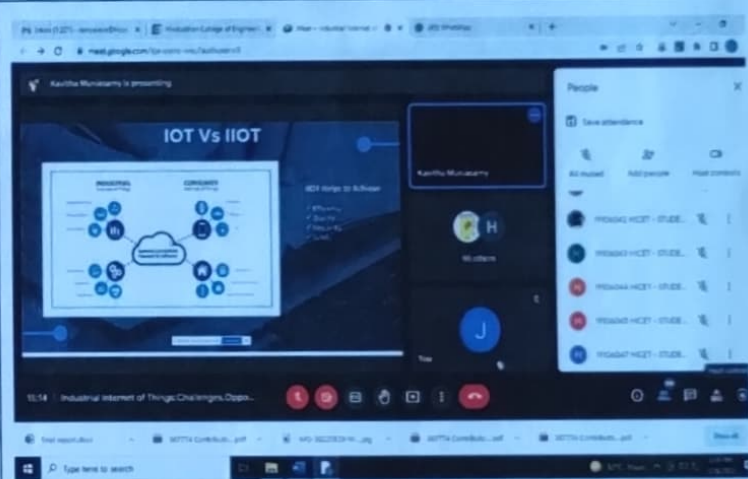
meet.google.com

Kavitha Munusamy is presenting

IOT Vs IIOT

INDUSTRIAL

CONSUMER

IIOT Helps to Achieve

Kavitha Munusamy

H

96 others

J

You

People

Save attendance

All muted

Add people

Host controls

1912A042 HICET - STUDE...

1912A043 HICET - STUDE...

1912A044 HICET - STUDE...

1912A045 HICET - STUDE...

1912A047 HICET - STUDE...

11:14 | Industrial Internet of Things:Challenges,Oppo...

SOTTA Contributi....pdf

SOTTA Contributi....pdf

SOTTA Contributi....pdf

Show all

Type here to search